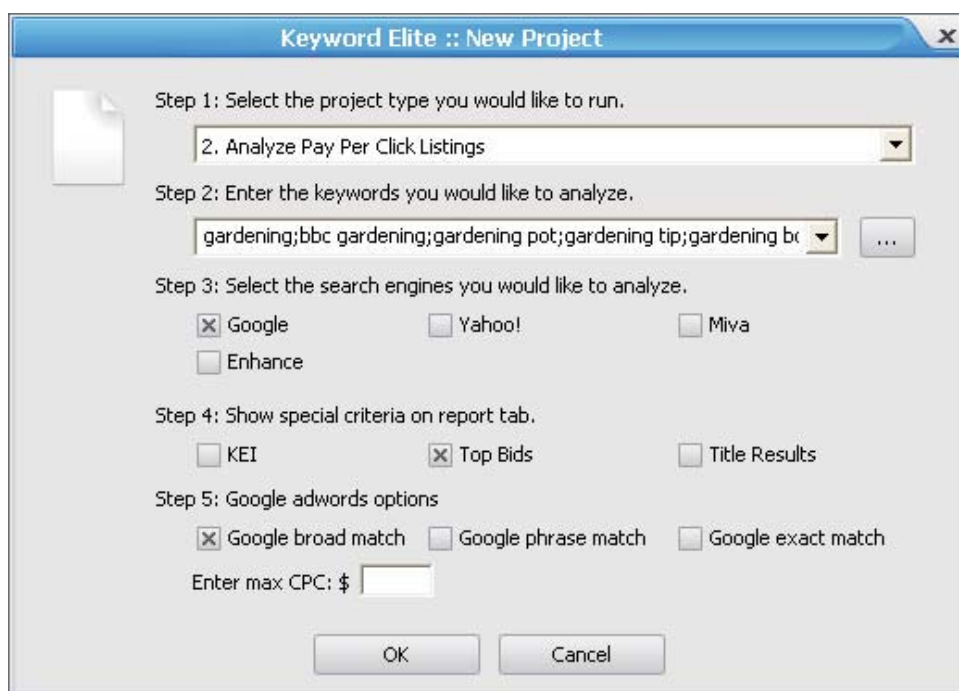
Keyword Elite :: New Project

x

Step 1: Select the project type you would like to run.

2. Analyze Pay Per Click Listings

Step 2: Enter the keywords you would like to analyze.

gardening;bbc gardening;gardening pot;gardening tip;gardening b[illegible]

...

Step 3: Select the search engines you would like to analyze.

Google

Yahoo!

Miva

Enhance

Step 4: Show special criteria on report tab.

KEI

Top Bids

Title Results

Step 5: Google adwords options

Google broad match

Google phrase match

Google exact match

Enter max CPC: $

OK

Cancel